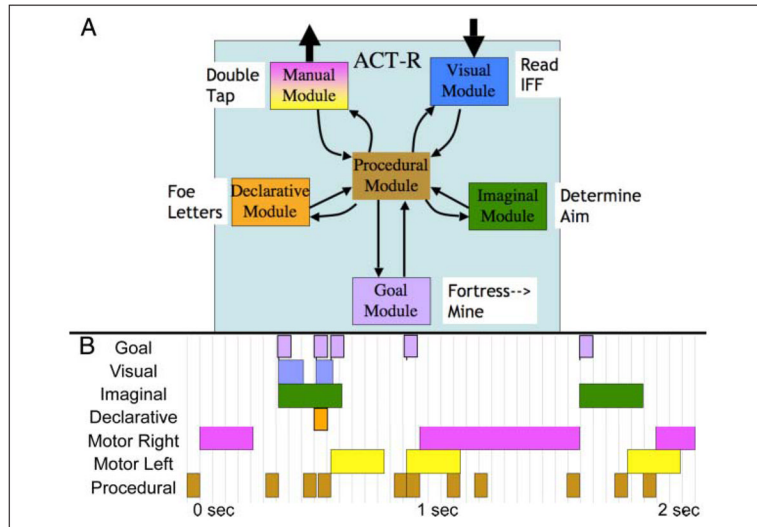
A

ACT-R

Double Tap

Manual Module

Visual Module

Read IFF

Procedural Module

Foe Letters

Declarative Module

Imaginal Module

Determine Aim

Goal Module

Fortress--> Mine

B

Goal
Visual
Imaginal
Declarative
Motor Right
Motor Left
Procedural

0 sec
1 sec
2 sec